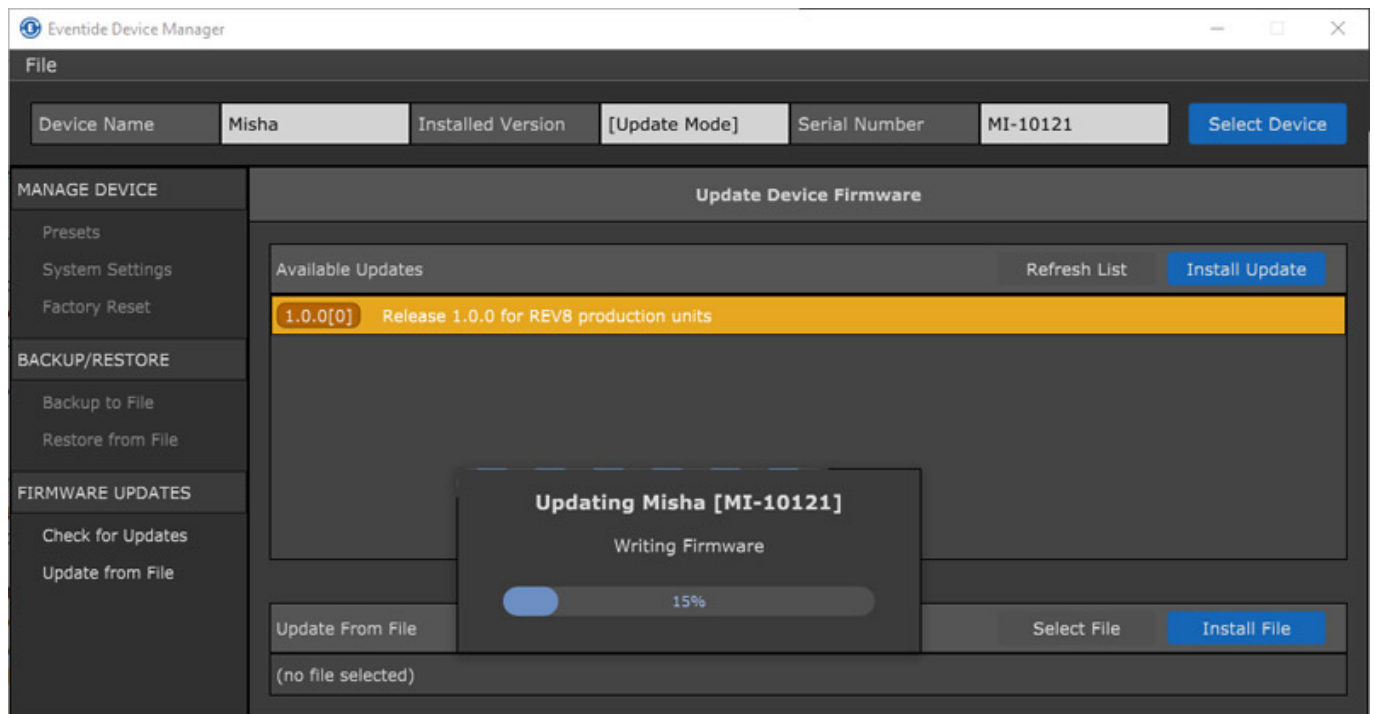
Eventide Device Manager

File

Device Name | Misha | Installed Version | [Update Mode] | Serial Number | MI-10121 | Select Device

MANAGE DEVICE
Presets
System Settings
Factory Reset

BACKUP/RESTORE
Backup to File
Restore from File

FIRMWARE UPDATES
Check for Updates
Update from File

Update Device Firmware

Available Updates
Refresh List
Install Update

1.0.0[0] Release 1.0.0 for REV8 production units

Updating Misha [MI-10121]
Writing Firmware
15%

Update From File
Select File
Install File
(no file selected)